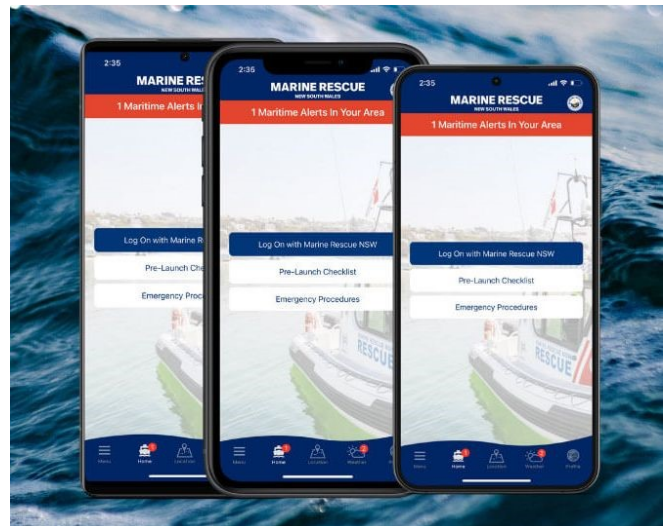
2:35
MARINE RESCUE
NEW SOUTH WALES
1 Maritime Alerts In
Log On with Marine R
Pre-Launch Checkl
Emergency Procedu
Menu
Home
Location

2:35
MARINE RESCUE
1 Maritime Alerts In Your Area
Log On with Marine Rescue NSW
Pre-Launch Checklist
Emergency Procedures
Menu
Home
Location
Weather

2:35
MARINE RESCUE
1 Maritime Alerts In Your Area
Log On with Marine Rescue NSW
Pre-Launch Checklist
Emergency Procedures
RESCUE
Menu
Home
Location
Weather
Profile